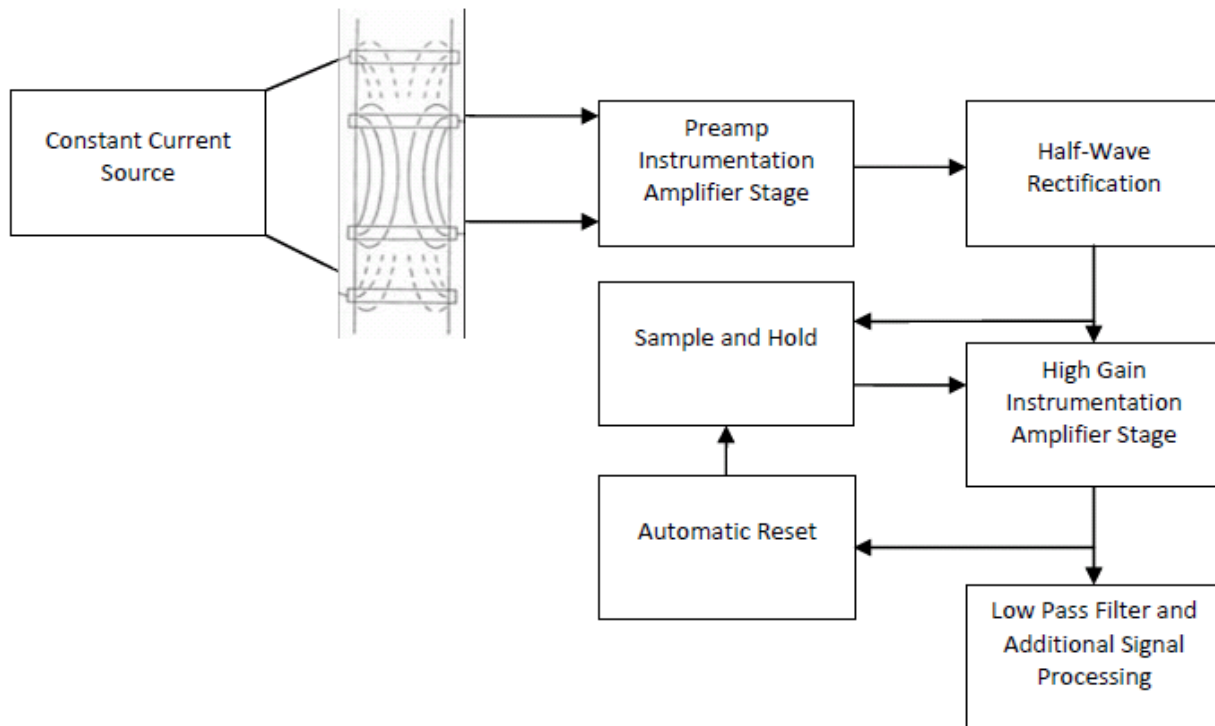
Constant Current Source

Preamp Instrumentation Amplifier Stage

Half-Wave Rectification

Sample and Hold

High Gain Instrumentation Amplifier Stage

Automatic Reset

Low Pass Filter and Additional Signal Processing